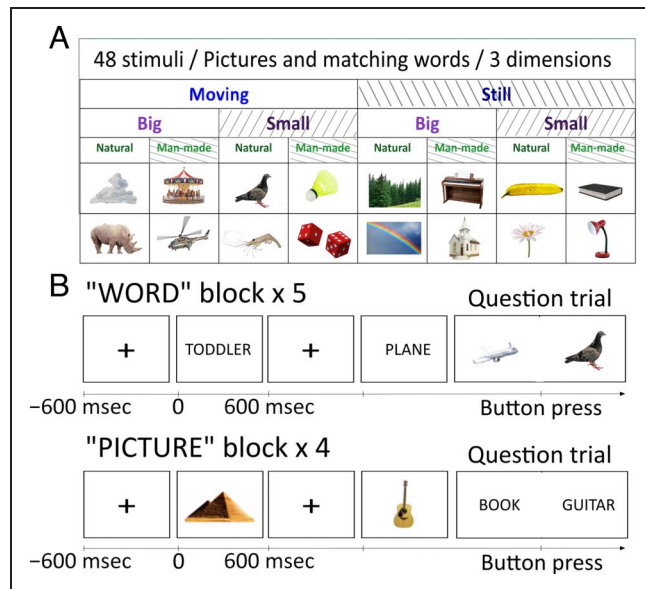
A

48 stimuli / Pictures and matching words / 3 dimensions

| Moving | | | | Still | | | |
|---|---|---|---|---|---|---|---|
| Big | | Small | | Big | | Small | |
| Natural | Man-made | Natural | Man-made | Natural | Man-made | Natural | Man-made |

B "WORD" block x 5

Question trial

+ TODDLER + PLANE

−600 msec 0 600 msec Button press

"PICTURE" block x 4

Question trial

+ + BOOK GUITAR

−600 msec 0 600 msec Button press